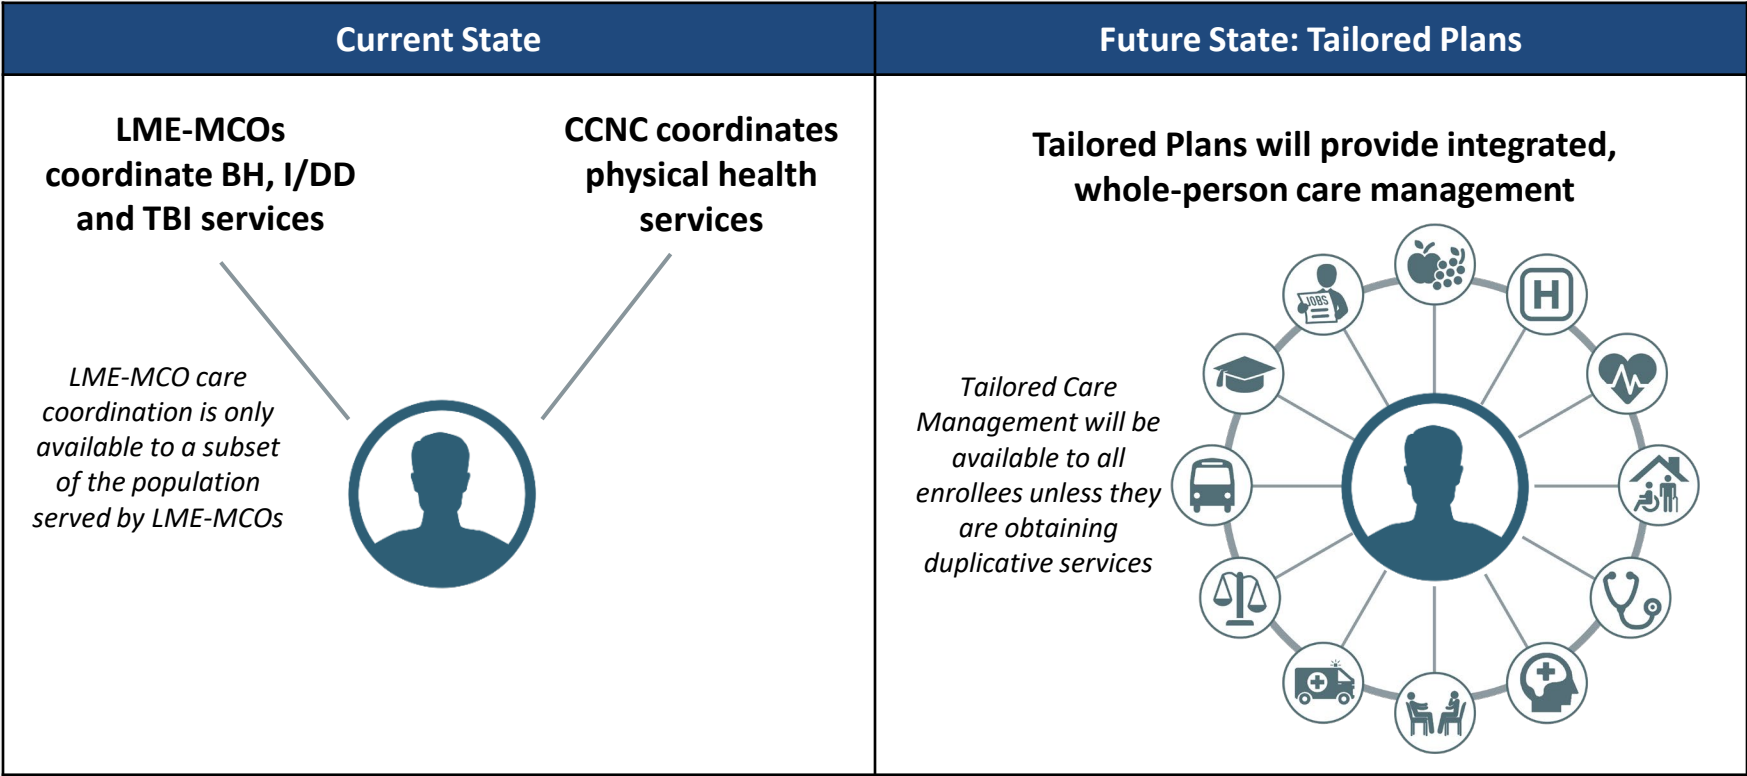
| Current State | Future State: Tailored Plans |
|---|---|

LME-MCOs coordinate BH, I/DD and TBI services

CCNC coordinates physical health services

LME-MCO care coordination is only available to a subset of the population served by LME-MCOs

Tailored Plans will provide integrated, whole-person care management

Tailored Care Management will be available to all enrollees unless they are obtaining duplicative services

JOBS

H